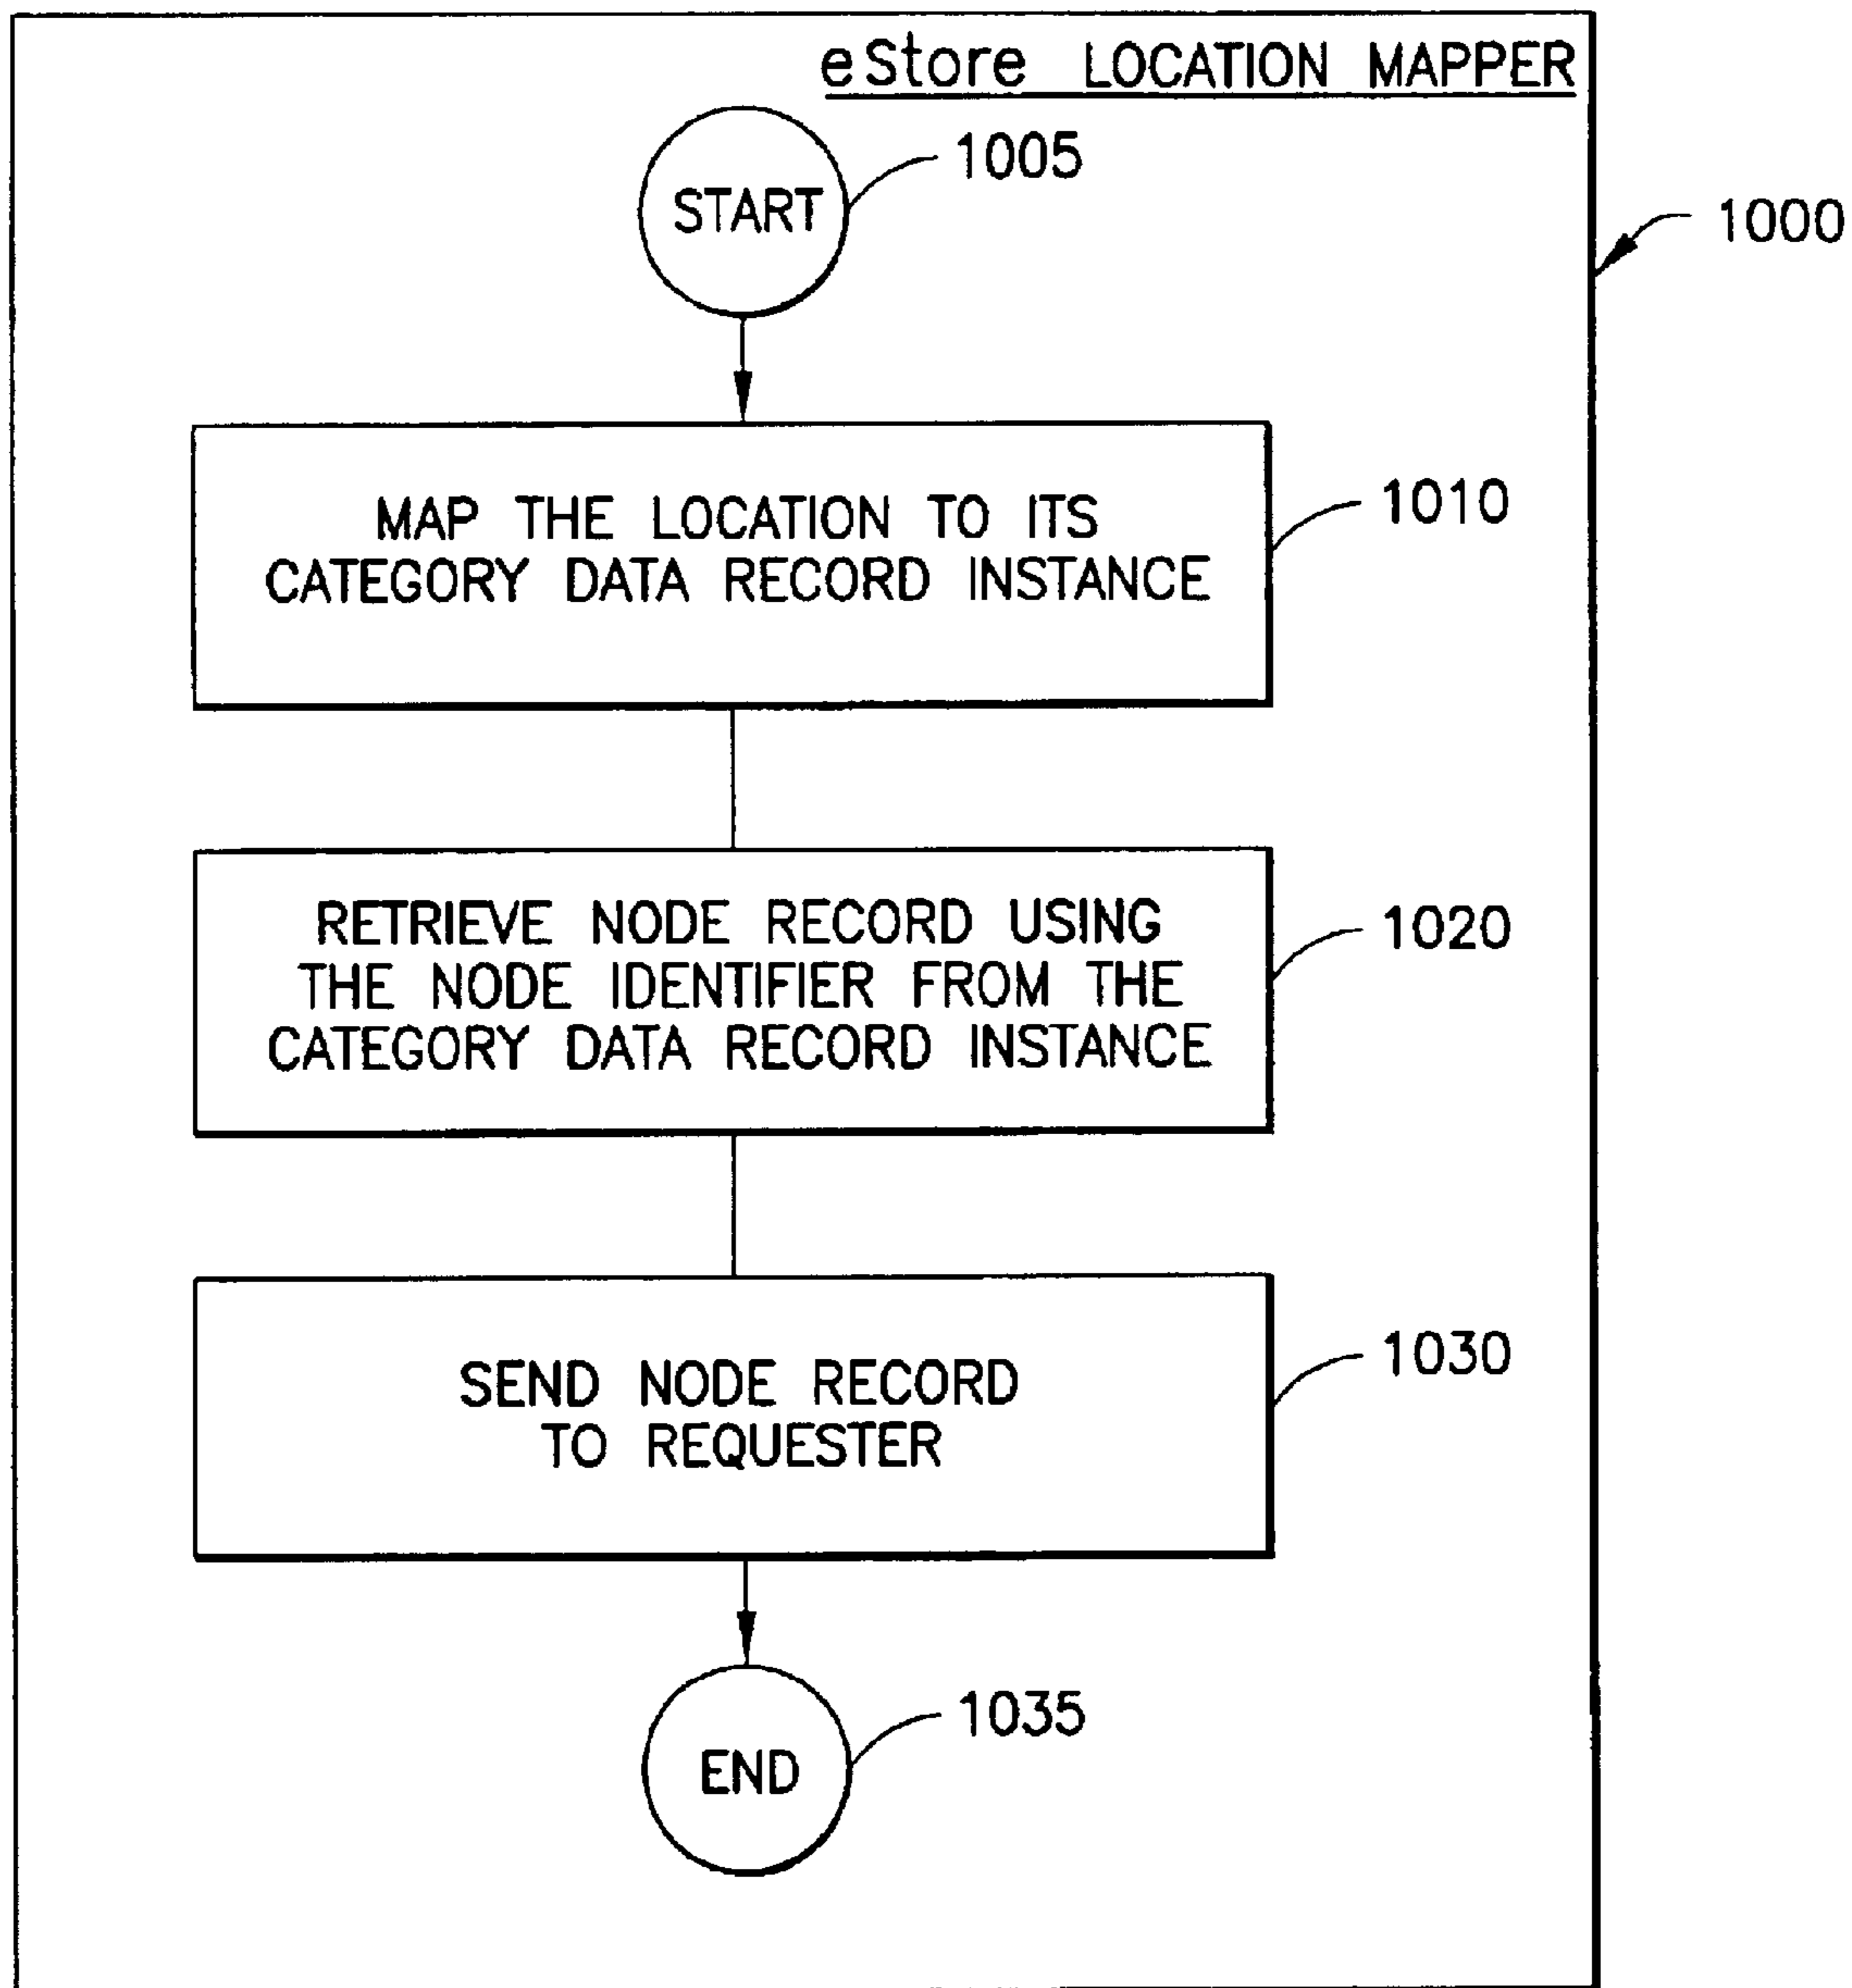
eStore LOCATION MAPPER

1000

START

1005

MAP THE LOCATION TO ITS CATEGORY DATA RECORD INSTANCE

1010

RETRIEVE NODE RECORD USING THE NODE IDENTIFIER FROM THE CATEGORY DATA RECORD INSTANCE

1020

SEND NODE RECORD TO REQUESTER

1030

END

1035